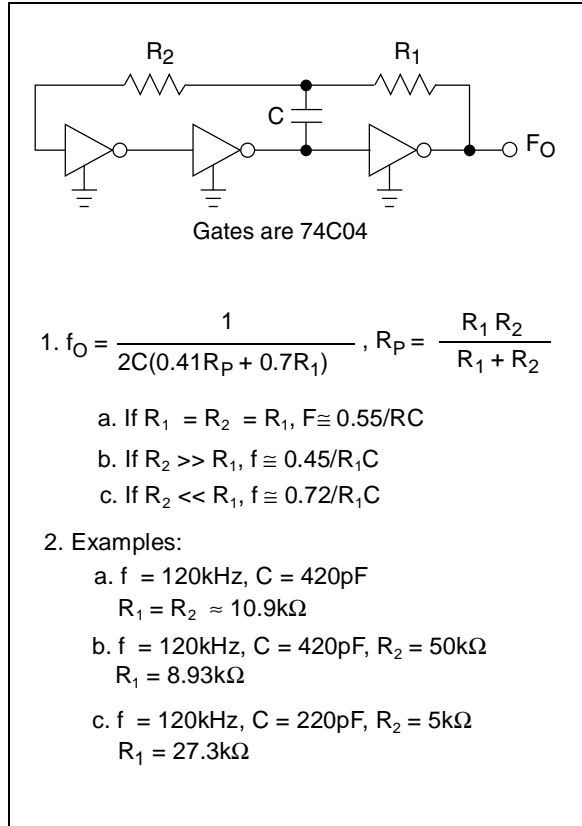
$R_2$

$R_1$

C

$F_O$

Gates are 74C04

1. $f_O = \frac{1}{2C(0.41R_P + 0.7R_1)}$ , $R_P = \frac{R_1 R_2}{R_1 + R_2}$

a. If $R_1 = R_2 = R_1$, $F \cong 0.55/RC$

b. If $R_2 >> R_1$, $f \cong 0.45/R_1C$

c. If $R_2 << R_1$, $f \cong 0.72/R_1C$

2. Examples:

a. f = 120kHz, C = 420pF
$R_1 = R_2 \approx 10.9k\Omega$

b. f = 120kHz, C = 420pF, $R_2 = 50k\Omega$
$R_1 = 8.93k\Omega$

c. f = 120kHz, C = 220pF, $R_2 = 5k\Omega$
$R_1 = 27.3k\Omega$